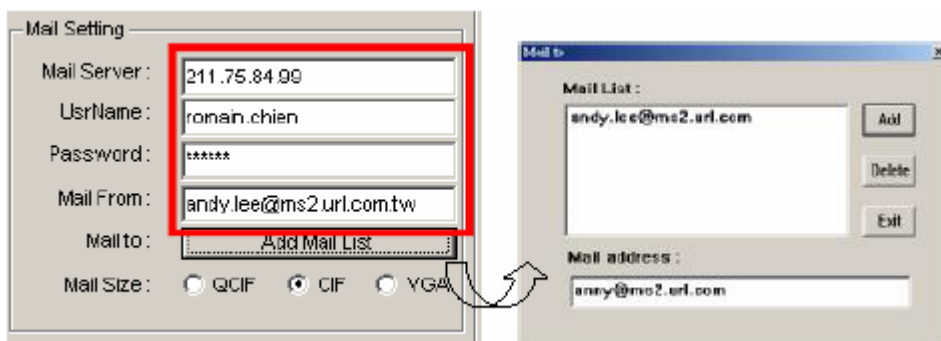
Mail Setting

Mail Server : 211.75.84.99

UsrName : ronain.chien

Password : ******

Mail From : andy.lee@ms2.url.com.tw

Mail to : Add Mail List

Mail Size : QCIF CIF VGA

Mail to

Mail List :

andy.lee@ms2.url.com

Add

Delete

Exit

Mail address :

anny@ms2.url.com